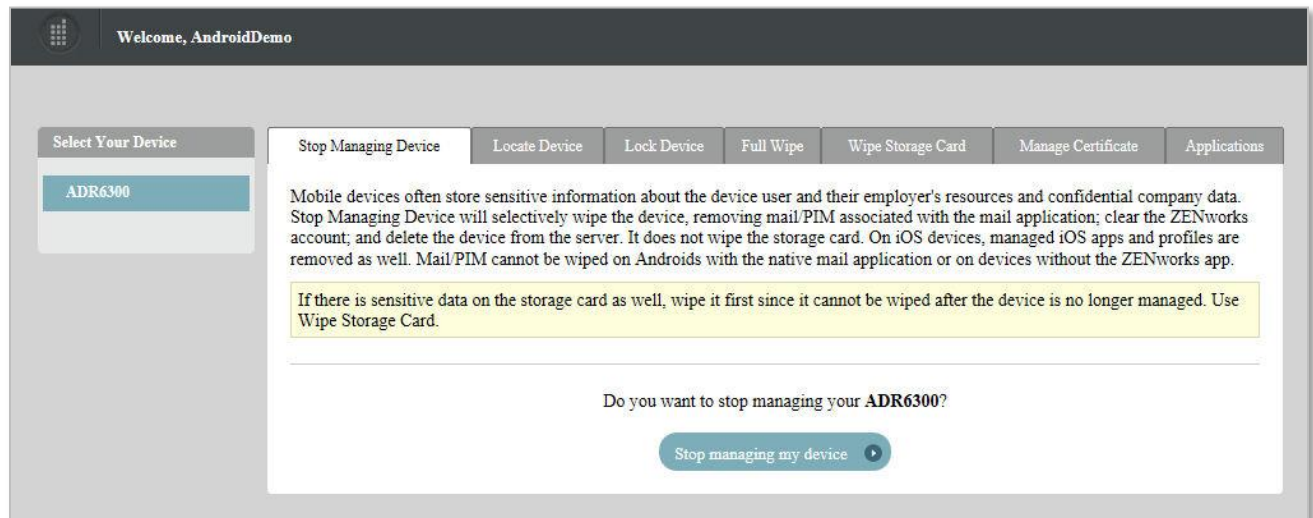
Welcome, AndroidDemo

Select Your Device

ADR6300

Stop Managing Device | Locate Device | Lock Device | Full Wipe | Wipe Storage Card | Manage Certificate | Applications

Mobile devices often store sensitive information about the device user and their employer's resources and confidential company data. Stop Managing Device will selectively wipe the device, removing mail/PIM associated with the mail application; clear the ZENworks account; and delete the device from the server. It does not wipe the storage card. On iOS devices, managed iOS apps and profiles are removed as well. Mail/PIM cannot be wiped on Androids with the native mail application or on devices without the ZENworks app.

If there is sensitive data on the storage card as well, wipe it first since it cannot be wiped after the device is no longer managed. Use Wipe Storage Card.

Do you want to stop managing your **ADR6300**?

Stop managing my device